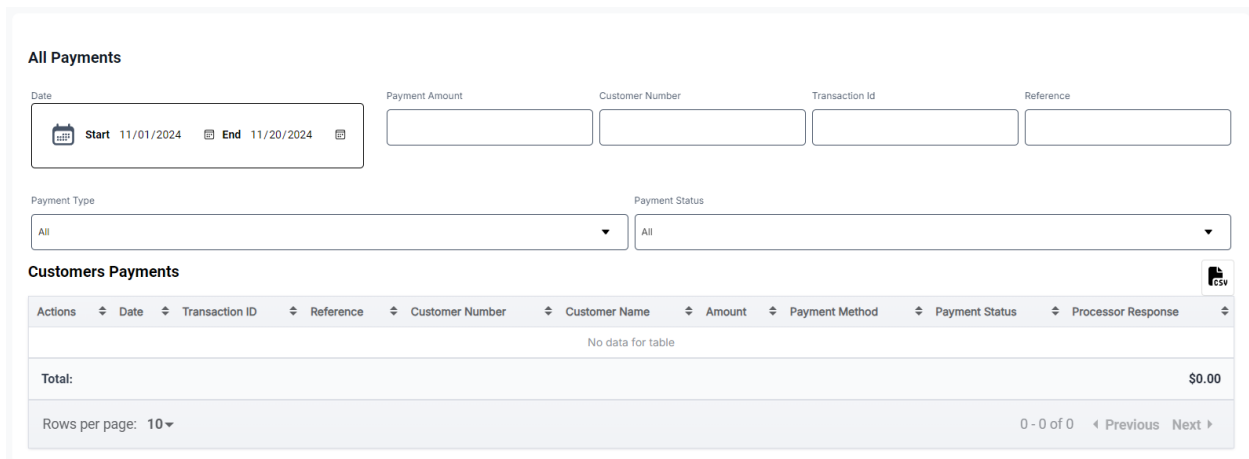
All Payments

Date

Start 11/01/2024 End 11/20/2024

Payment Amount

Customer Number

Transaction Id

Reference

Payment Type

All

Payment Status

All

Customers Payments

CSV

| Actions | Date | Transaction ID | Reference | Customer Number | Customer Name | Amount | Payment Method | Payment Status | Processor Response |
|---|---|---|---|---|---|---|---|---|---|
| No data for table | | | | | | | | | |
| Total: | | | | | | | | | $0.00 |

Rows per page: 10

0 - 0 of 0 Previous Next